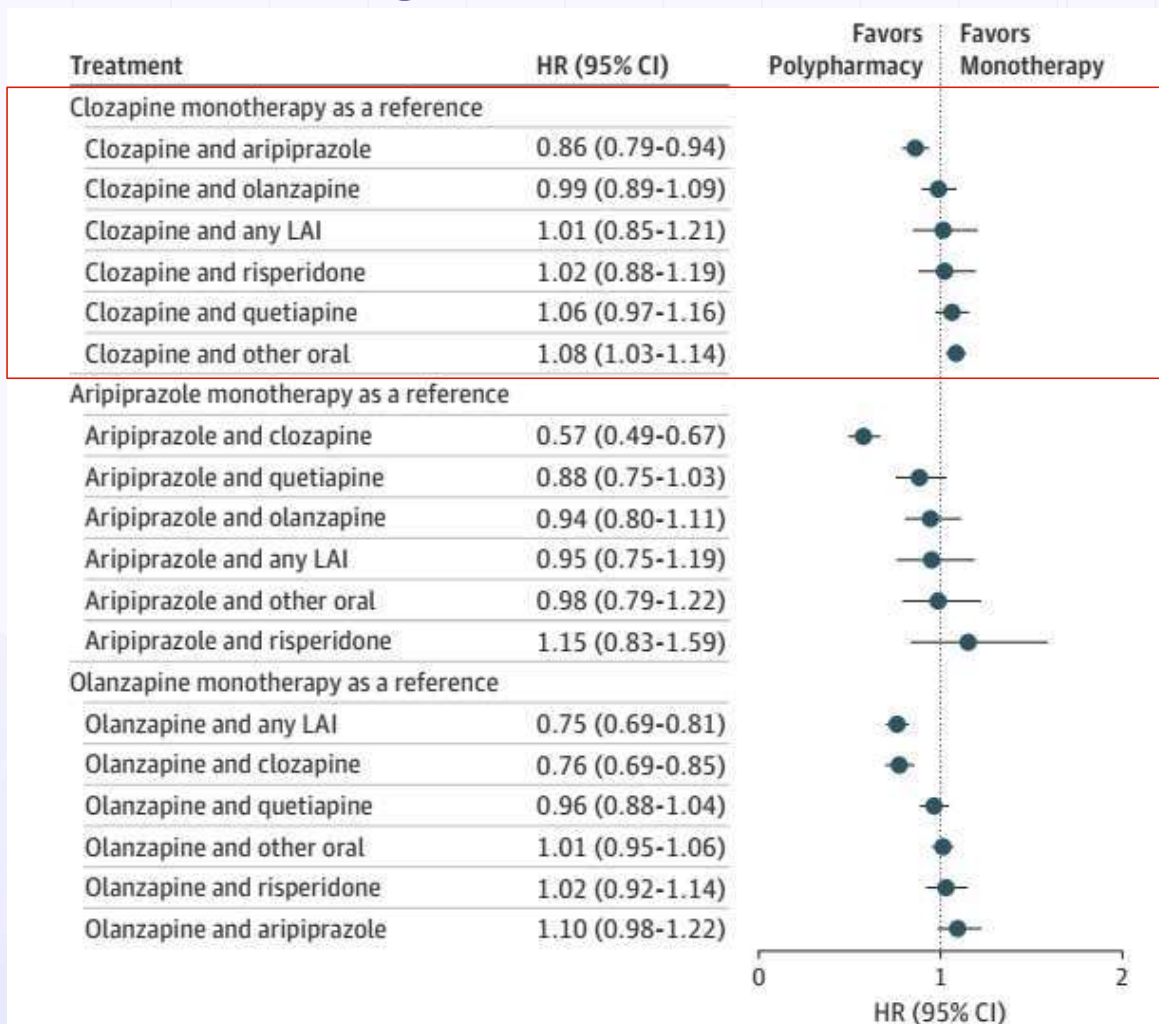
| Treatment | HR (95% CI) |
|---|---|
| Clozapine monotherapy as a reference | |
| Clozapine and aripiprazole | 0.86 (0.79-0.94) |
| Clozapine and olanzapine | 0.99 (0.89-1.09) |
| Clozapine and any LAI | 1.01 (0.85-1.21) |
| Clozapine and risperidone | 1.02 (0.88-1.19) |
| Clozapine and quetiapine | 1.06 (0.97-1.16) |
| Clozapine and other oral | 1.08 (1.03-1.14) |
| Aripiprazole monotherapy as a reference | |
| Aripiprazole and clozapine | 0.57 (0.49-0.67) |
| Aripiprazole and quetiapine | 0.88 (0.75-1.03) |
| Aripiprazole and olanzapine | 0.94 (0.80-1.11) |
| Aripiprazole and any LAI | 0.95 (0.75-1.19) |
| Aripiprazole and other oral | 0.98 (0.79-1.22) |
| Aripiprazole and risperidone | 1.15 (0.83-1.59) |
| Olanzapine monotherapy as a reference | |
| Olanzapine and any LAI | 0.75 (0.69-0.81) |
| Olanzapine and clozapine | 0.76 (0.69-0.85) |
| Olanzapine and quetiapine | 0.96 (0.88-1.04) |
| Olanzapine and other oral | 1.01 (0.95-1.06) |
| Olanzapine and risperidone | 1.02 (0.92-1.14) |
| Olanzapine and aripiprazole | 1.10 (0.98-1.22) |

Favors Polypharmacy
Favors Monotherapy

0
1
2
HR (95% CI)